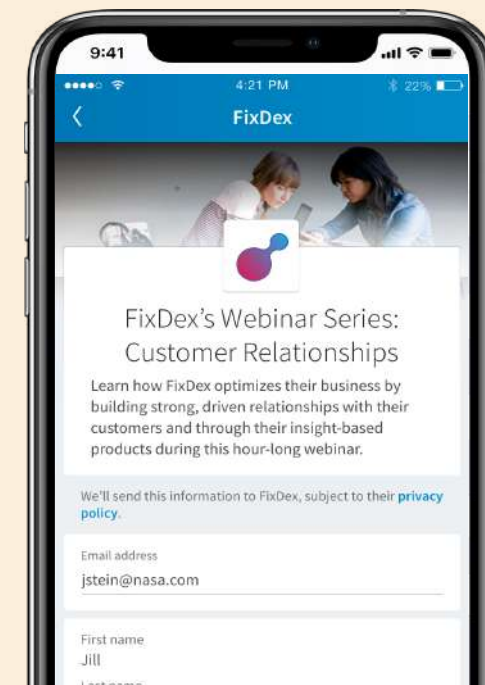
9:41

4:21 PM

22%

FixDex

FixDex's Webinar Series: Customer Relationships

Learn how FixDex optimizes their business by building strong, driven relationships with their customers and through their insight-based products during this hour-long webinar.

We'll send this information to FixDex, subject to their privacy policy.

Email address
jstein@nasa.com

First name
Jill

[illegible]